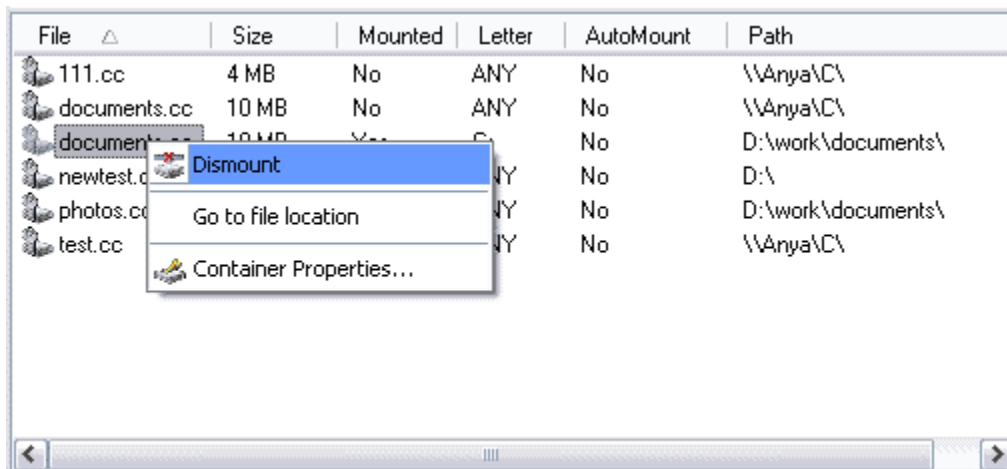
| File | Size | Mounted | Letter | AutoMount | Path |
|---|---|---|---|---|---|
| 111.cc | 4 MB | No | ANY | No | \\Anya\C\ |
| documents.cc | 10 MB | No | ANY | No | \\Anya\C\ |
| document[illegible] | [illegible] | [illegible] | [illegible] | No | D:\work\documents\ |
| newtest.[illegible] | | | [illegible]NY | No | D:\ |
| photos.cc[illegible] | | | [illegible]NY | No | D:\work\documents\ |
| test.cc | | | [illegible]NY | No | \\Anya\C\ |

Dismount
Go to file location
Container Properties...